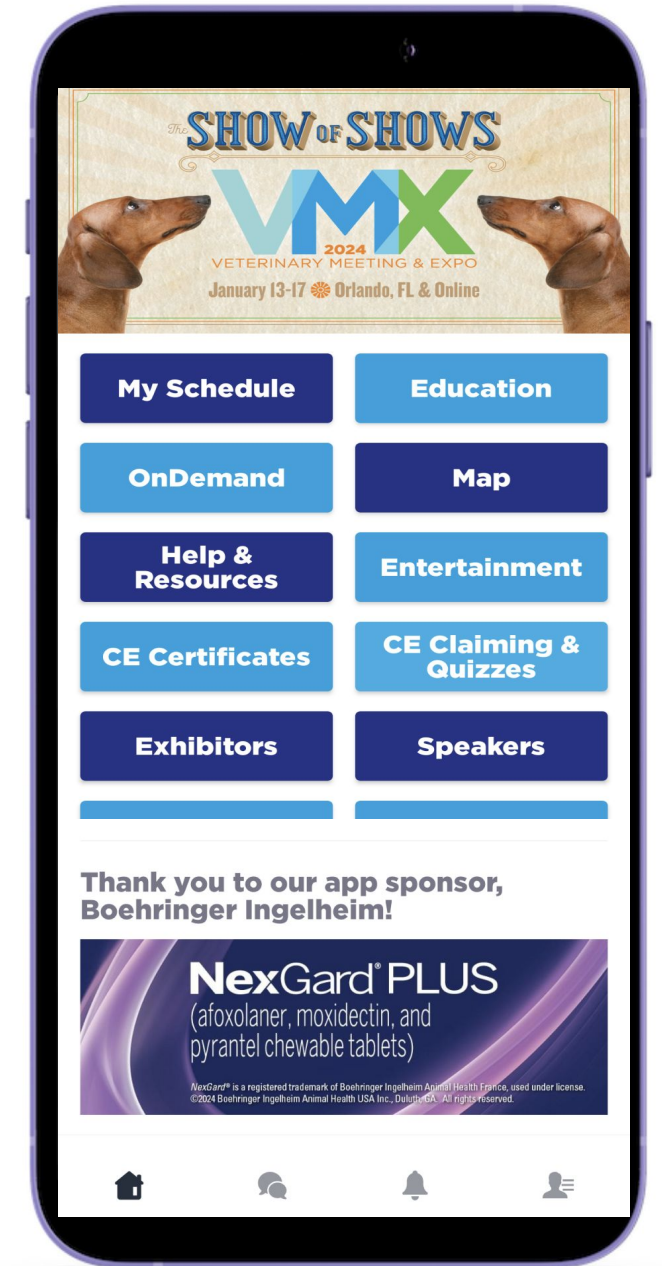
The SHOW of SHOWS

VMX
2024
VETERINARY MEETING & EXPO
January 13-17 Orlando, FL & Online

My Schedule

Education

OnDemand

Map

Help & Resources

Entertainment

CE Certificates

CE Claiming & Quizzes

Exhibitors

Speakers

Thank you to our app sponsor, Boehringer Ingelheim!

NexGard® PLUS
(afoxolaner, moxidectin, and pyrantel chewable tablets)

NexGard® is a registered trademark of Boehringer Ingelheim Animal Health France, used under license. ©2024 Boehringer Ingelheim Animal Health USA Inc., Duluth, GA. All rights reserved.